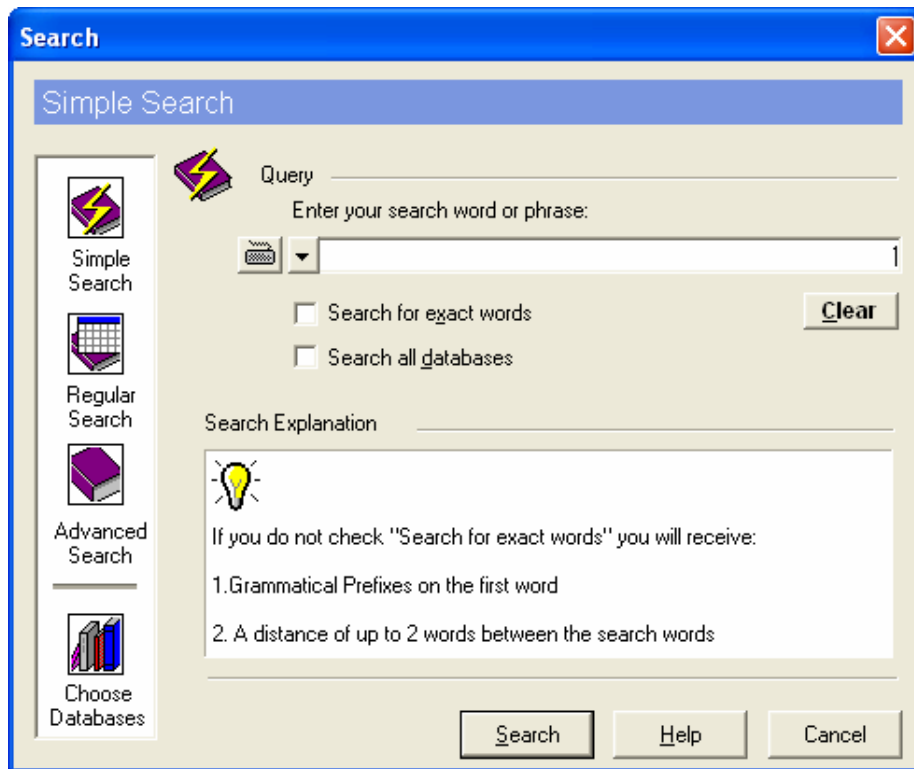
Search

Simple Search

Simple Search

Regular Search

Advanced Search

Choose Databases

Query

Enter your search word or phrase:

1

Search for exact words

Clear

Search all databases

Search Explanation

If you do not check "Search for exact words" you will receive:

1.Grammatical Prefixes on the first word

2. A distance of up to 2 words between the search words

Search

Help

Cancel